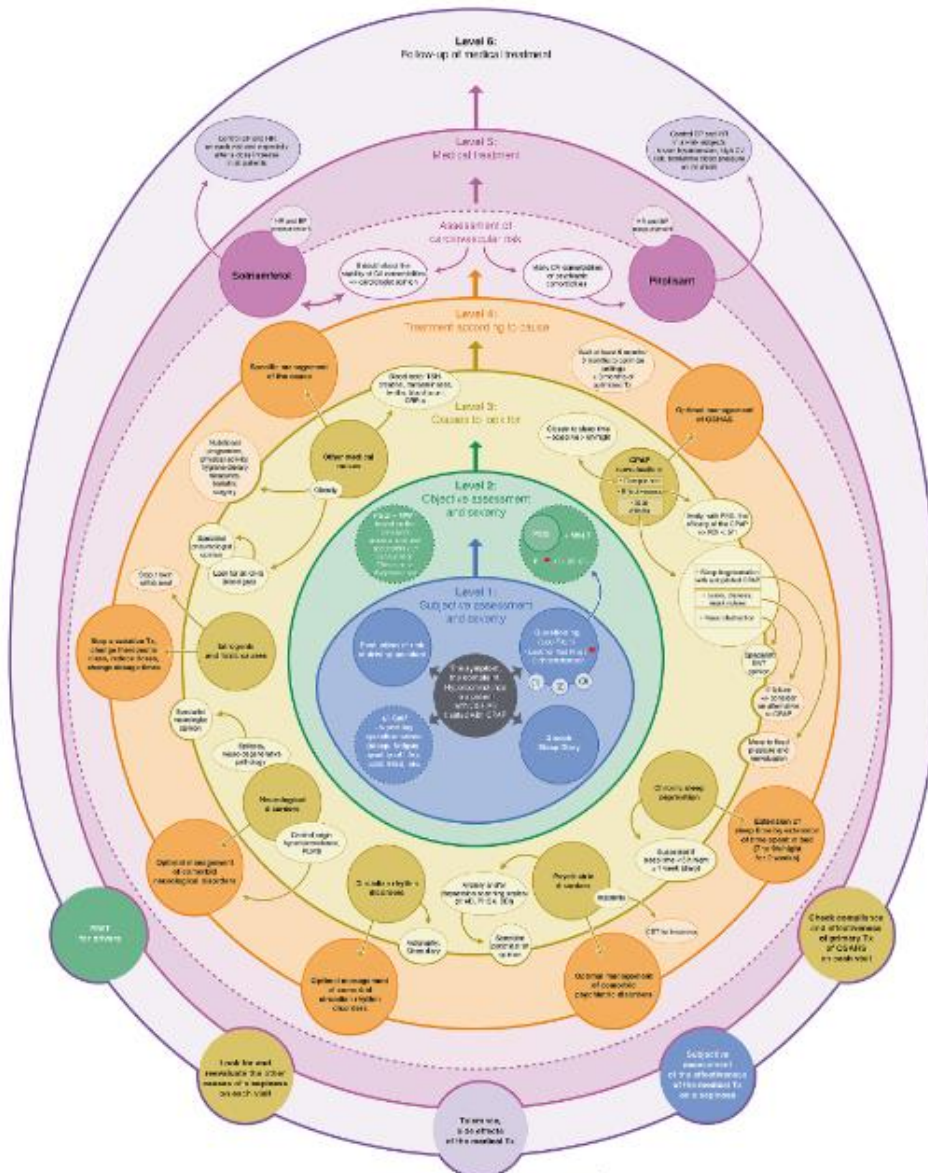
Level 6:
Follow-up of medical treatment

Level 5:
Medical treatment

Control and HR on each visit and especially after a dose increase in all patients

Control BP and HR in at-risk subjects (known hypertension, high CV risk, borderline blood pressure on visit)

HR and BP measurement

HR and BP measurement

Assessment of cardiovascular risk

Solriamfetol

Should reflect the stability of CV comorbidities => cardiologist opinion

Many CV comorbidities or worsening comorbidities

Pitolisant

Level 4:
Treatment according to cause

Specific management of the cause

Check: TSH, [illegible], Vitamin D, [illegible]

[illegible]

Level 3:
Causes to consider

Optimal management of OSAHS

Nutritional management, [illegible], bariatric surgery

Other medical causes

Obesity

Check sleep time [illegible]

CPAP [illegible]

Level 2:
Objective assessment and severity

Specialist neurological opinion

Look for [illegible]

Drugs / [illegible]

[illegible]

Study with PSG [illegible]

Stop sedative Tx, change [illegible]

Taking drugs and toxic substances

Level 1:
Subjective assessment and severity

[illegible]

Questioning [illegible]

Residual hypersomnolence in patients with OSA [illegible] CPAP

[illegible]

Sleep Diary

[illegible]

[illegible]

Specialist ENT opinion

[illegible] consider an alternative to CPAP

Specialist neurologist opinion

Epilepsy, neurodegenerative pathology

Neurological disorders

Chronic sleep deprivation

Extension of sleep time by extension of time spent in bed

Optimal management of comorbid neurological disorders

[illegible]

Circadian rhythm disorders

Anxiety and/or depression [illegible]

Psychiatric disorders

Insomnia

CBT for insomnia

Advice for drivers

Optimal management of comorbid circadian rhythm disorders

Actimetry, Sleep diary

Specialist psychiatrist opinion

Optimal management of comorbid psychiatric disorders

Check compliance and effectiveness of primary Tx of OSAHS on each visit

Look for and reevaluate the other causes of sleepiness on each visit

Tolerance, side effects of the medical Tx

Subjective assessment of the effectiveness of the medical Tx on sleepiness